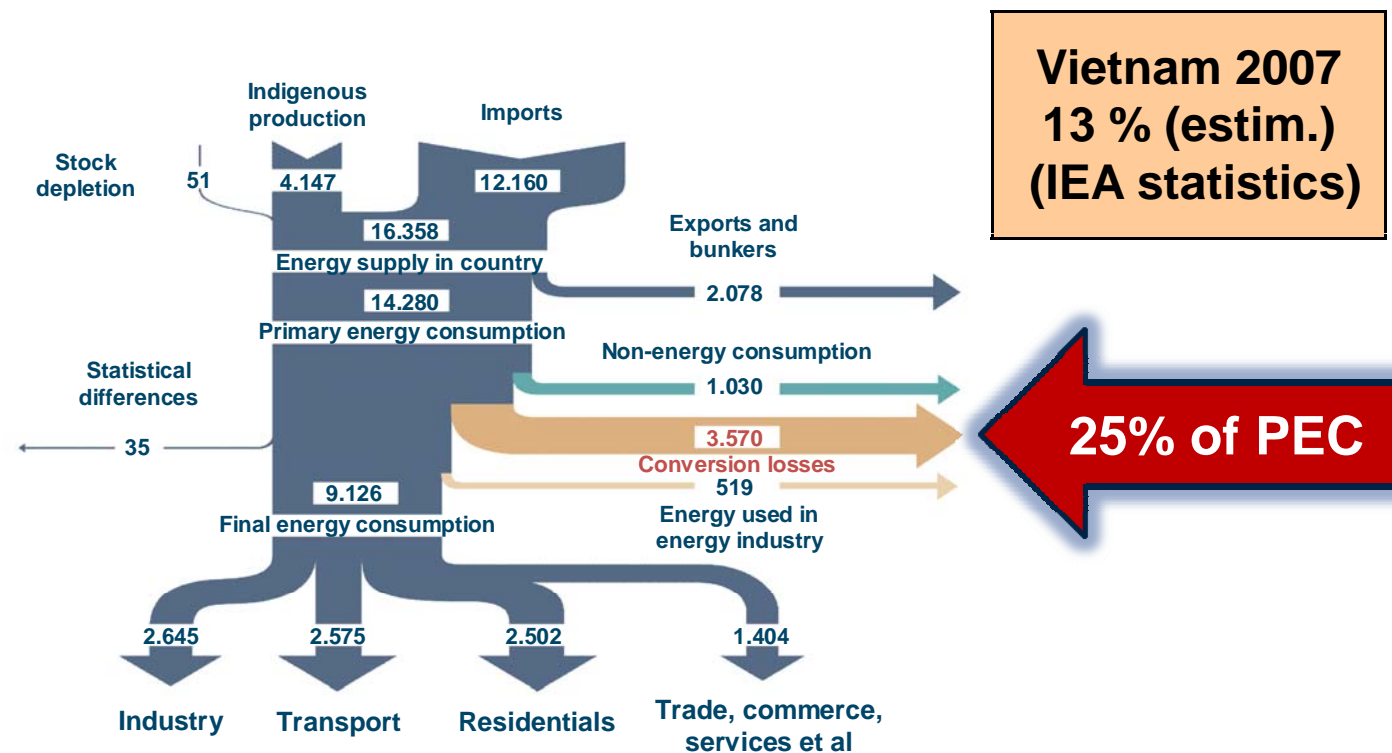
Vietnam 2007
13 % (estim.)
(IEA statistics)

Indigenous production

Imports

Stock depletion

51

4.147

12.160

16.358

Energy supply in country

Exports and bunkers

2.078

14.280

Primary energy consumption

Non-energy consumption

1.030

Statistical differences

35

3.570

Conversion losses

25% of PEC

519

Energy used in energy industry

9.126

Final energy consumption

2.645

2.575

2.502

1.404

Industry

Transport

Residentials

Trade, commerce, services et al